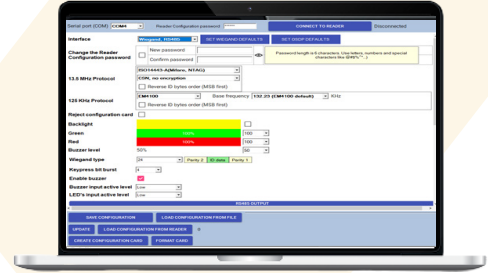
Serial port (COM) COM4 Reader Configuration password CONNECT TO READER Disconnected

Interface Wiegand, HID480 SET WIEGAND DEFAULTS SET OSDP DEFAULTS

Change the Reader Configuration password New password Confirm password Password length is 6 characters. Use letters, numbers and special characters like $#@%^...)

13.5 MHz Protocol ISO14443-A(Mifare, NTAG) CSN, no encryption Reverse ID bytes order (MSB first)

125 KHz Protocol EM4100 Base frequency 132.23 (EM4100 default) KHz Reverse ID bytes order (MSB first)

Reject configuration card

Backlight

Green 100% 100

Red 100% 100

Buzzer level 50% 50

Wiegand type 26 Parity 2 ID data Parity 1

Keypress bit burst 4

Enable buzzer

Buzzer input active level Low

LED's input active level Low

RS485 OUTPUT

SAVE CONFIGURATION LOAD CONFIGURATION FROM FILE

UPDATE LOAD CONFIGURATION FROM READER

CREATE CONFIGURATION CARD FORMAT CARD